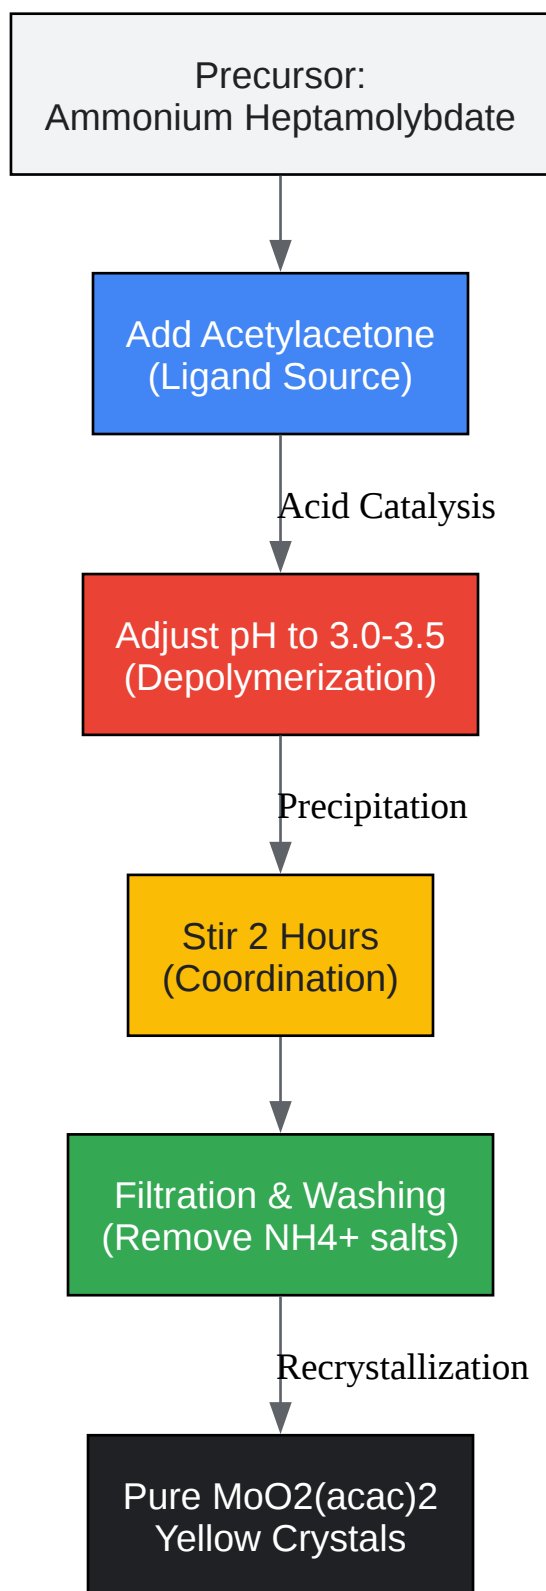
Precursor:
Ammonium Heptamolybdate

Add Acetylacetone
(Ligand Source)

Acid Catalysis

Adjust pH to 3.0-3.5
(Depolymerization)

Precipitation

Stir 2 Hours
(Coordination)

Filtration & Washing
(Remove NH4+ salts)

Recrystallization

Pure MoO2(acac)2
Yellow Crystals